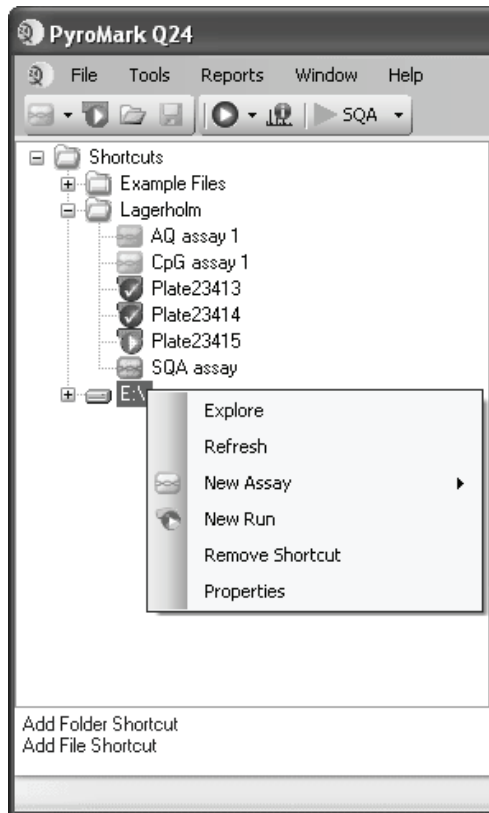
PyroMark Q24

File Tools Reports Window Help

SQA

Shortcuts
Example Files
Lagerholm
AQ assay 1
CpG assay 1
Plate23413
Plate23414
Plate23415
SQA assay
E:\

Explore
Refresh
New Assay
New Run
Remove Shortcut
Properties

Add Folder Shortcut
Add File Shortcut